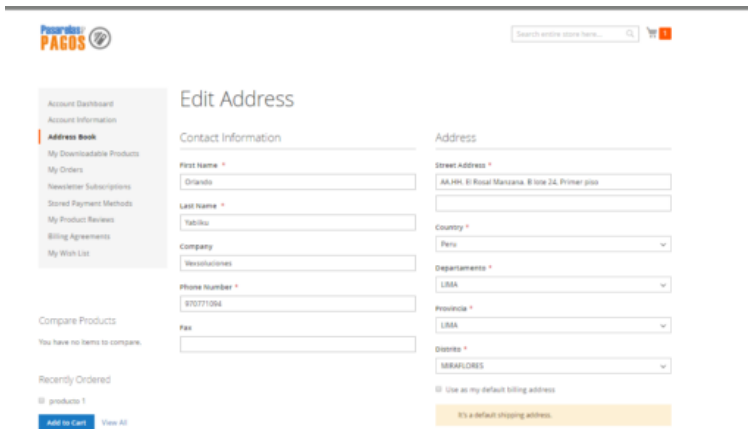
Pasarelas de PAGOS

Search entire store here...

1

Account Dashboard
Account Information
Address Book
My Downloadable Products
My Orders
Newsletter Subscriptions
Stored Payment Methods
My Product Reviews
Billing Agreements
My Wish List

Compare Products

You have no items to compare.

Recently Ordered

producto 1

Add to Cart View All

Edit Address

Contact Information

First Name *
Orlando

Last Name *
Yabiku

Company
Vexsoluciones

Phone Number *
970771094

Fax

Address

Street Address *
AA.HH. El Rosal Manzana. B lote 24, Primer piso

Country *
Peru

Departamento *
LIMA

Provincia *
LIMA

Distrito *
MIRAFLORES

Use as my default billing address

It's a default shipping address.